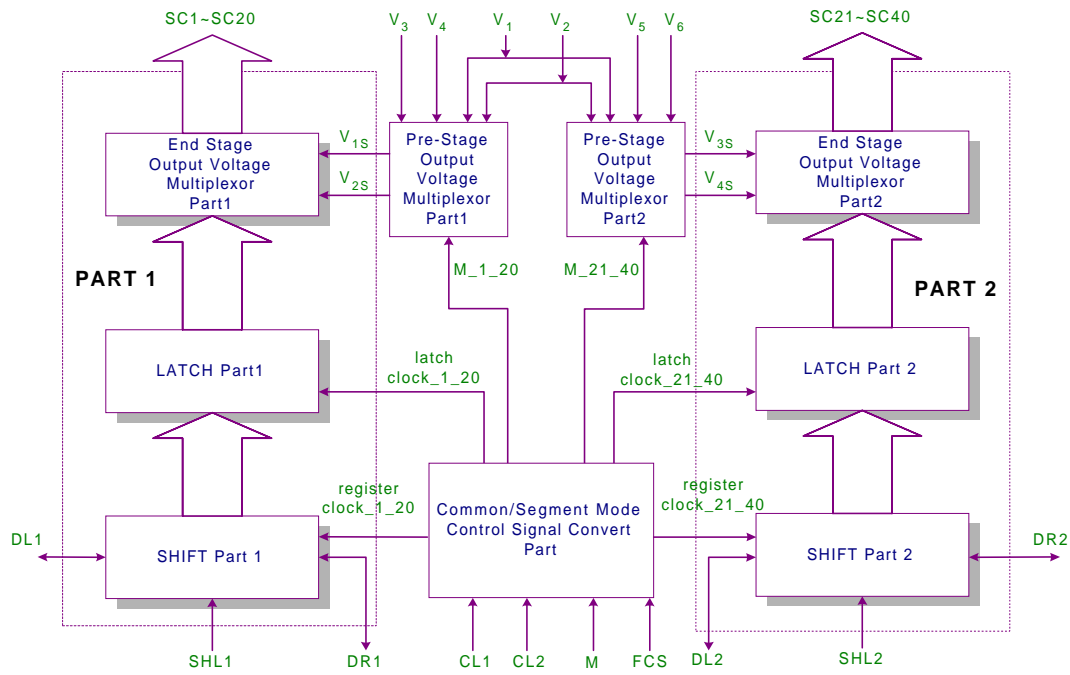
SC1~SC20

$V_3$ $V_4$ $V_1$ $V_2$ $V_5$ $V_6$

SC21~SC40

End Stage Output Voltage Multiplexor Part1

$V_{1S}$

$V_{2S}$

Pre-Stage Output Voltage Multiplexor Part1

Pre-Stage Output Voltage Multiplexor Part2

$V_{3S}$

$V_{4S}$

End Stage Output Voltage Multiplexor Part2

PART 1

M_1_20

M_21_40

PART 2

LATCH Part1

latch clock_1_20

latch clock_21_40

LATCH Part 2

register clock_1_20

register clock_21_40

Common/Segment Mode Control Signal Convert Part

DL1

SHIFT Part 1

SHIFT Part 2

DR2

SHL1

DR1

CL1

CL2

M

FCS

DL2

SHL2